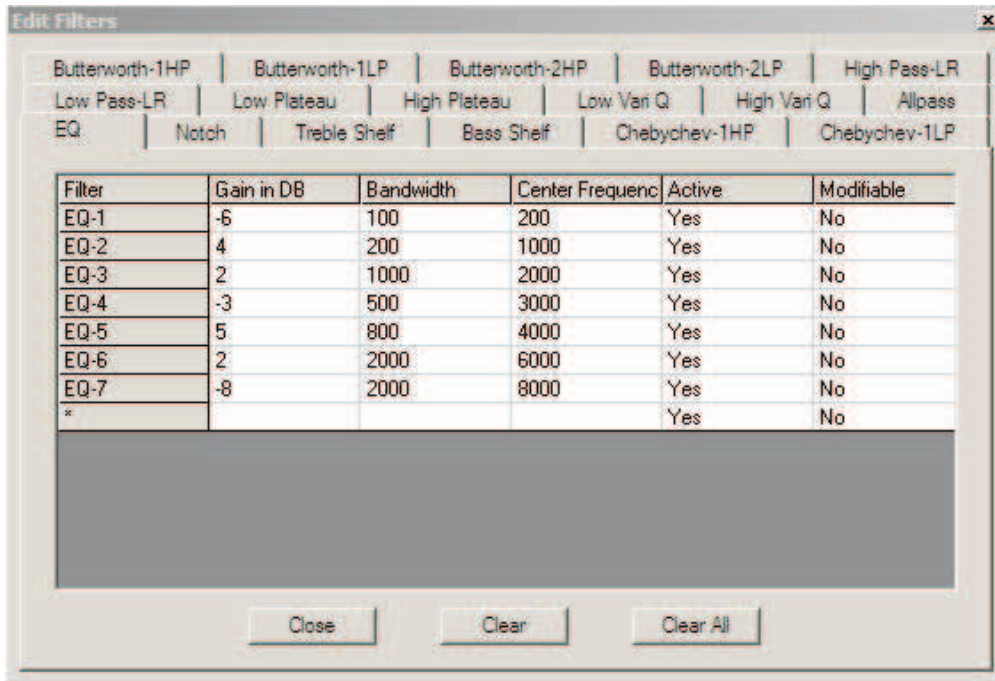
Edit Filters

×

Butterworth-1HP | Butterworth-1LP | Butterworth-2HP | Butterworth-2LP | High Pass-LR
Low Pass-LR | Low Plateau | High Plateau | Low Vari Q | High Vari Q | Allpass
EQ | Notch | Treble Shelf | Bass Shelf | Chebychev-1HP | Chebychev-1LP

| Filter | Gain in DB | Bandwidth | Center Frequenc | Active | Modifiable |
|---|---|---|---|---|---|
| EQ-1 | -6 | 100 | 200 | Yes | No |
| EQ-2 | 4 | 200 | 1000 | Yes | No |
| EQ-3 | 2 | 1000 | 2000 | Yes | No |
| EQ-4 | -3 | 500 | 3000 | Yes | No |
| EQ-5 | 5 | 800 | 4000 | Yes | No |
| EQ-6 | 2 | 2000 | 6000 | Yes | No |
| EQ-7 | -8 | 2000 | 8000 | Yes | No |
| * | | | | Yes | No |

Close | Clear | Clear All